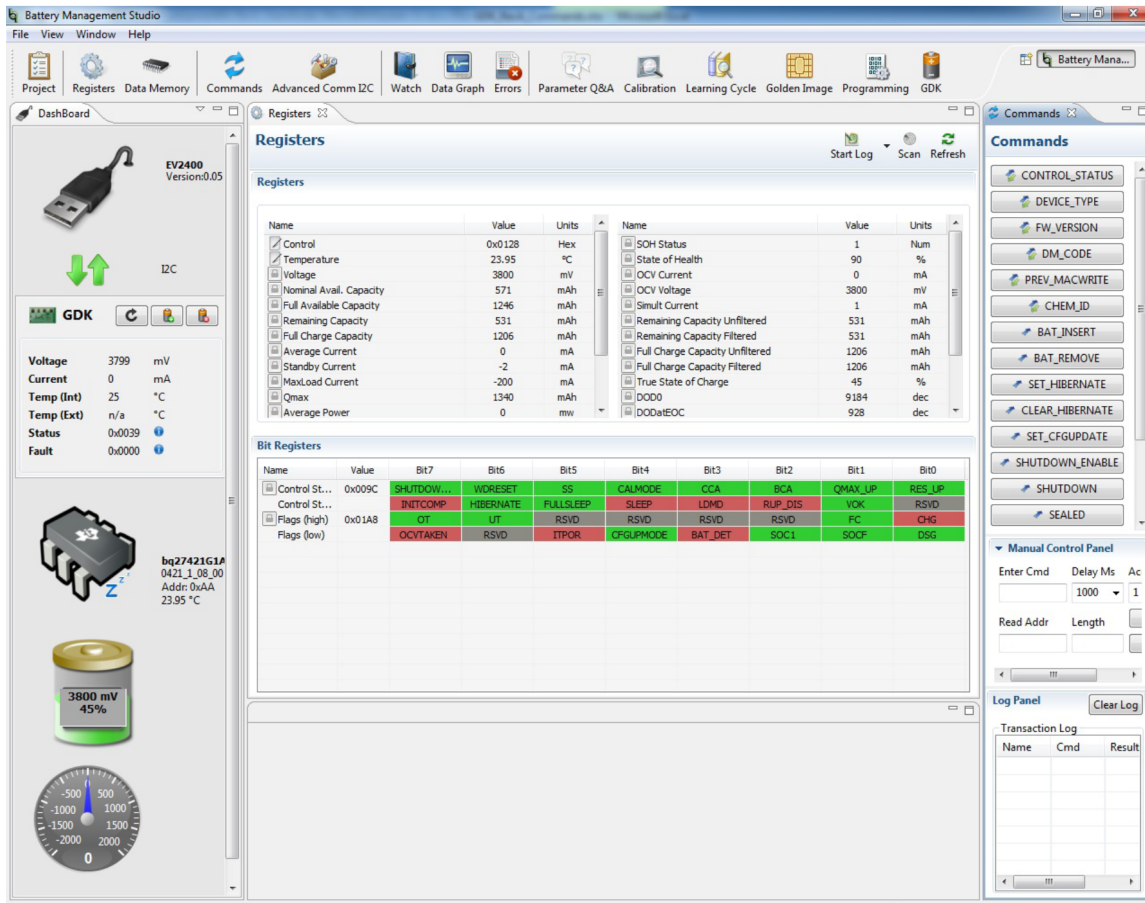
Battery Management Studio

File View Window Help

Project Registers Data Memory Commands Advanced Comm I2C Watch Data Graph Errors Parameter Q&A Calibration Learning Cycle Golden Image Programming GDK

Battery Mana...

DashBoard

EV2400
Version:0.05

I2C

GDK

| | | |
|---|---|---|
| Voltage | 3799 | mV |
| Current | 0 | mA |
| Temp (Int) | 25 | °C |
| Temp (Ext) | n/a | °C |
| Status | 0x0039 | |
| Fault | 0x0000 | |

bq27421G1A
0421_1_08_00
Addr: 0xAA
23.95 °C

3800 mV
45%

-500 500 -1000 1000 -1500 1500 -2000 2000 0

Registers

Registers

Start Log Scan Refresh

Registers

| Name | Value | Units |
|---|---|---|
| Control | 0x0128 | Hex |
| Temperature | 23.95 | °C |
| Voltage | 3800 | mV |
| Nominal Avail. Capacity | 571 | mAh |
| Full Available Capacity | 1246 | mAh |
| Remaining Capacity | 531 | mAh |
| Full Charge Capacity | 1206 | mAh |
| Average Current | 0 | mA |
| Standby Current | -2 | mA |
| MaxLoad Current | -200 | mA |
| Qmax | 1340 | mAh |
| Average Power | 0 | mw |

| Name | Value | Units |
|---|---|---|
| SOH Status | 1 | Num |
| State of Health | 90 | % |
| OCV Current | 0 | mA |
| OCV Voltage | 3800 | mV |
| Simult Current | 1 | mA |
| Remaining Capacity Unfiltered | 531 | mAh |
| Remaining Capacity Filtered | 531 | mAh |
| Full Charge Capacity Unfiltered | 1206 | mAh |
| Full Charge Capacity Filtered | 1206 | mAh |
| True State of Charge | 45 | % |
| DOD0 | 9184 | dec |
| DODatEOC | 928 | dec |

Bit Registers

| Name | Value | Bit7 | Bit6 | Bit5 | Bit4 | Bit3 | Bit2 | Bit1 | Bit0 |
|---|---|---|---|---|---|---|---|---|---|
| Control St... | 0x009C | SHUTDOW... | WDRESET | SS | CALMODE | CCA | BCA | QMAX_UP | RES_UP |
| Control St... | | INITCOMP | HIBERNATE | FULLSLEEP | SLEEP | LDMD | RUP_DIS | VOK | RSVD |
| Flags (high) | 0x01A8 | OT | UT | RSVD | RSVD | RSVD | RSVD | FC | CHG |
| Flags (low) | | OCVTAKEN | RSVD | ITPOR | CFGUPMODE | BAT_DET | SOC1 | SOCF | DSG |

Commands

Commands

CONTROL_STATUS
DEVICE_TYPE
FW_VERSION
DM_CODE
PREV_MACWRITE
CHEM_ID
BAT_INSERT
BAT_REMOVE
SET_HIBERNATE
CLEAR_HIBERNATE
SET_CFGUPDATE
SHUTDOWN_ENABLE
SHUTDOWN
SEALED

Manual Control Panel

Enter Cmd Delay Ms Ac
1000 1
Read Addr Length

Log Panel Clear Log

Transaction Log

Name Cmd Result